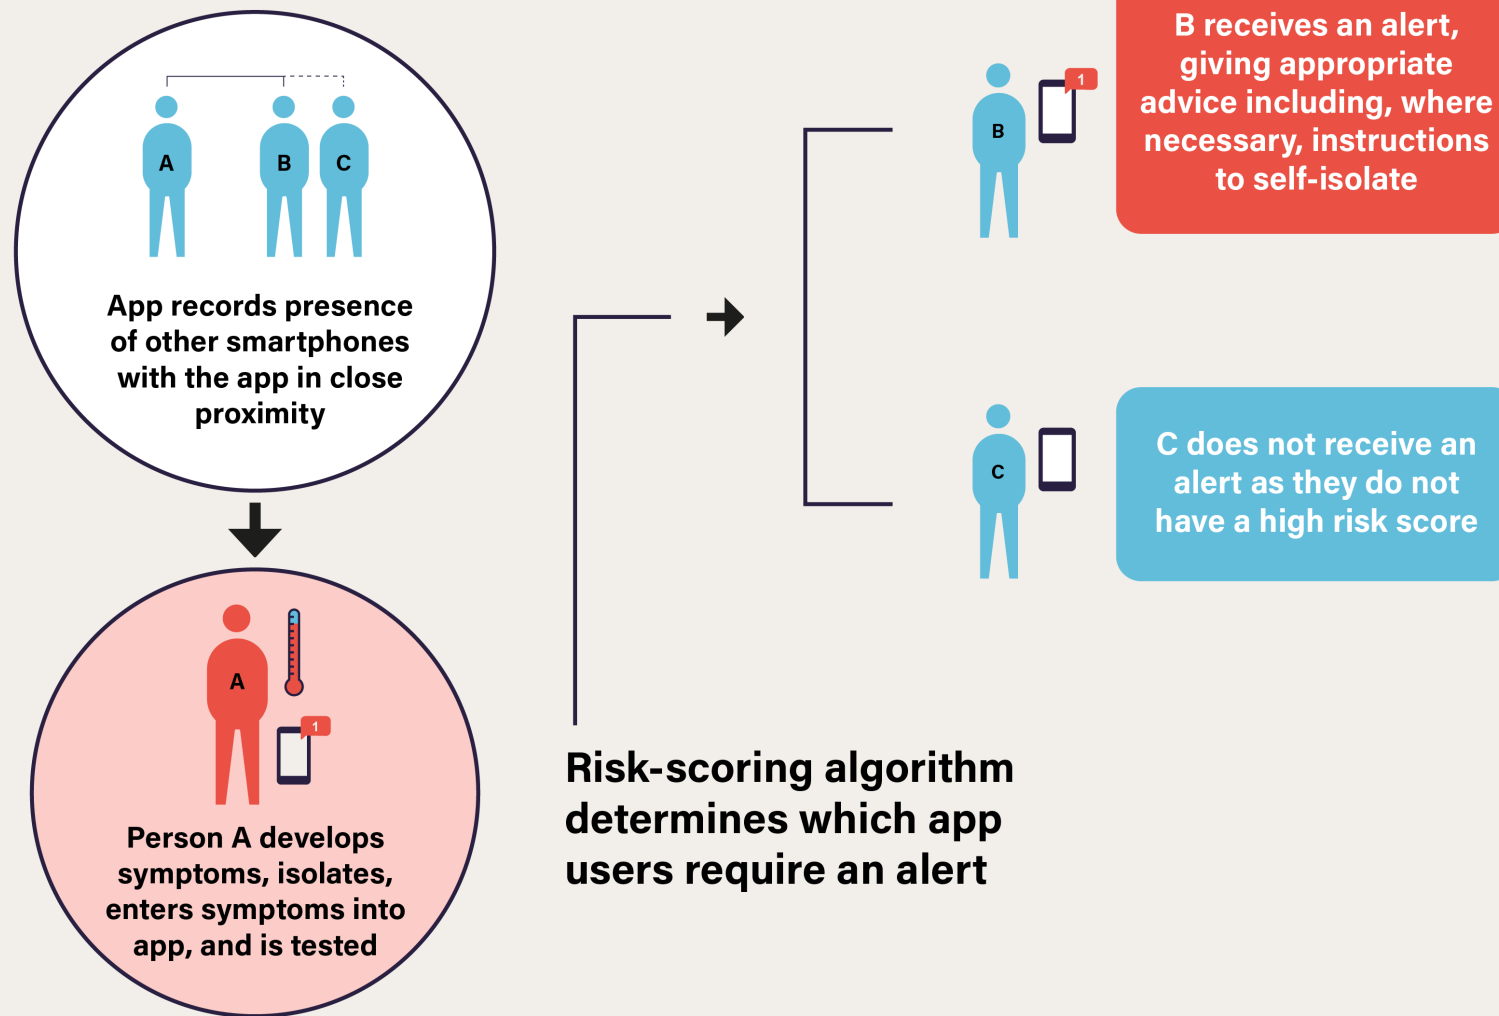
A B C

App records presence of other smartphones with the app in close proximity

A 1

Person A develops symptoms, isolates, enters symptoms into app, and is tested

Risk-scoring algorithm determines which app users require an alert

B 1

B receives an alert, giving appropriate advice including, where necessary, instructions to self-isolate

C

C does not receive an alert as they do not have a high risk score